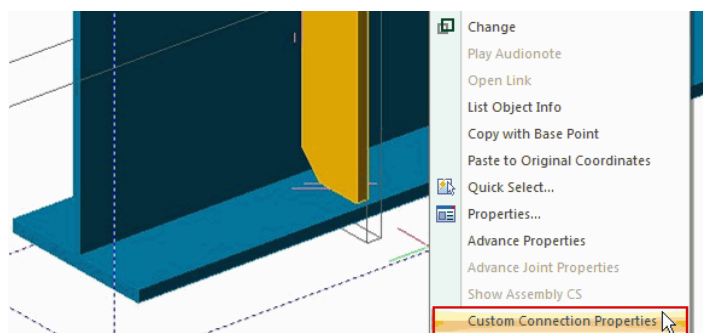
Change
Play Audionote
Open Link
List Object Info
Copy with Base Point
Paste to Original Coordinates
Quick Select...
Properties...
Advance Properties
Advance Joint Properties
Show Assembly CS
Custom Connection Properties